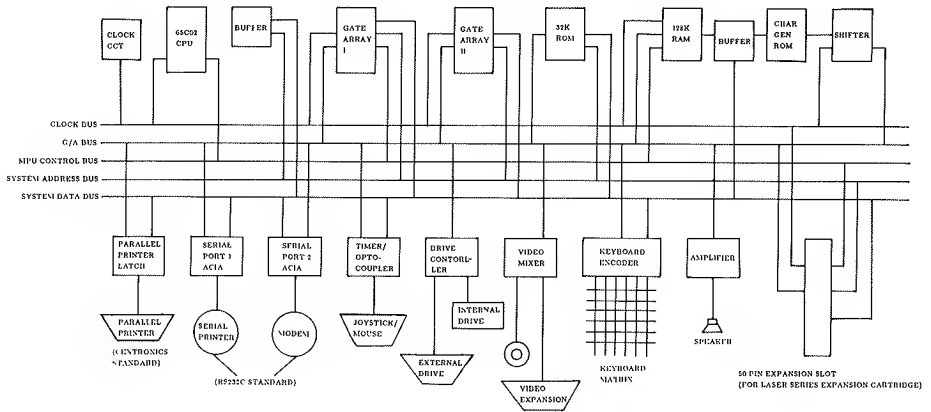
CLOCK CCT

65C02 CPU

BUFFER

GATE ARRAY I

GATE ARRAY II

32K ROM

128K RAM

BUFFER

CHAR GEN ROM

SHIFTER

CLOCK BUS

G/A BUS

MPU CONTROL BUS

SYSTEM ADDRESS BUS

SYSTEM DATA BUS

PARALLEL PRINTER LATCH

SERIAL PORT 1 ACIA

SERIAL PORT 2 ACIA

TIMER/ OPTO-COUPLER

DRIVE CONTROLLER

VIDEO MIXER

KEYBOARD ENCODER

AMPLIFIER

PARALLEL PRINTER

(CENTRONICS STANDARD)

SERIAL PRINTER

MODEM

(RS232C STANDARD)

JOYSTICK/ MOUSE

INTERNAL DRIVE

EXTERNAL DRIVE

VIDEO EXPANSION

KEYBOARD MATRIX

SPEAKER

50 PIN EXPANSION SLOT (FOR LASER SERIES EXPANSION CARTRIDGE)